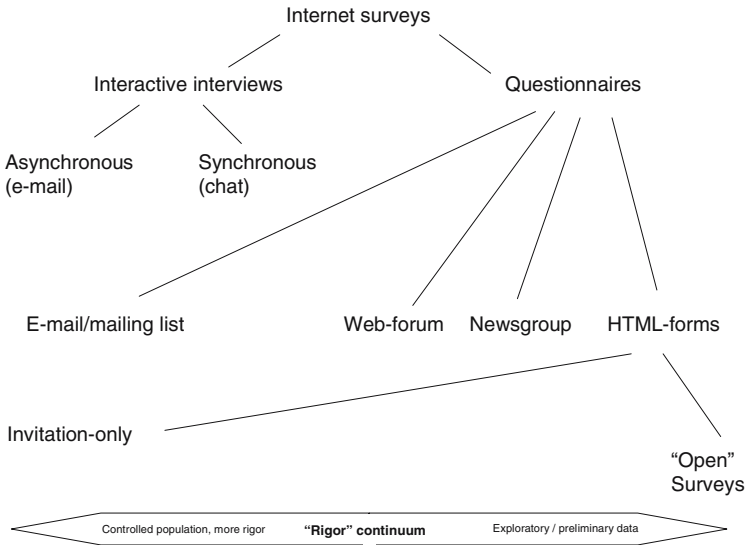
Internet surveys

Interactive interviews

Questionnaires

Asynchronous (e-mail)

Synchronous (chat)

E-mail/mailing list

Web-forum

Newsgroup

HTML-forms

Invitation-only

"Open" Surveys

Controlled population, more rigor

**"Rigor" continuum**

Exploratory / preliminary data